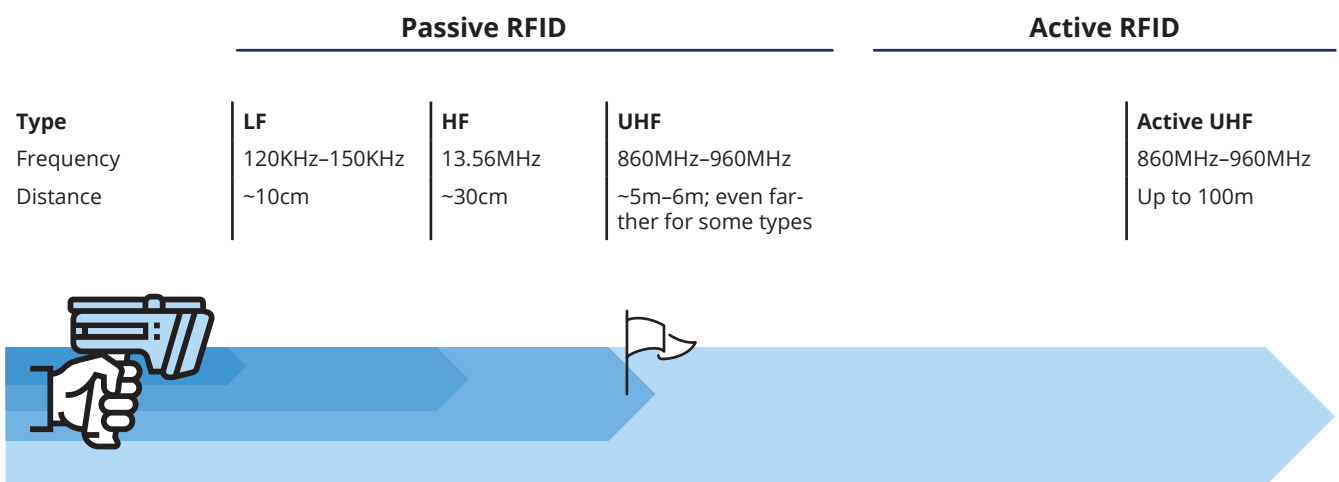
Passive RFID

Active RFID

| Type | LF | HF | UHF | Active UHF |
|---|---|---|---|---|
| Frequency | 120KHz–150KHz | 13.56MHz | 860MHz–960MHz | 860MHz–960MHz |
| Distance | ~10cm | ~30cm | ~5m–6m; even farther for some types | Up to 100m |